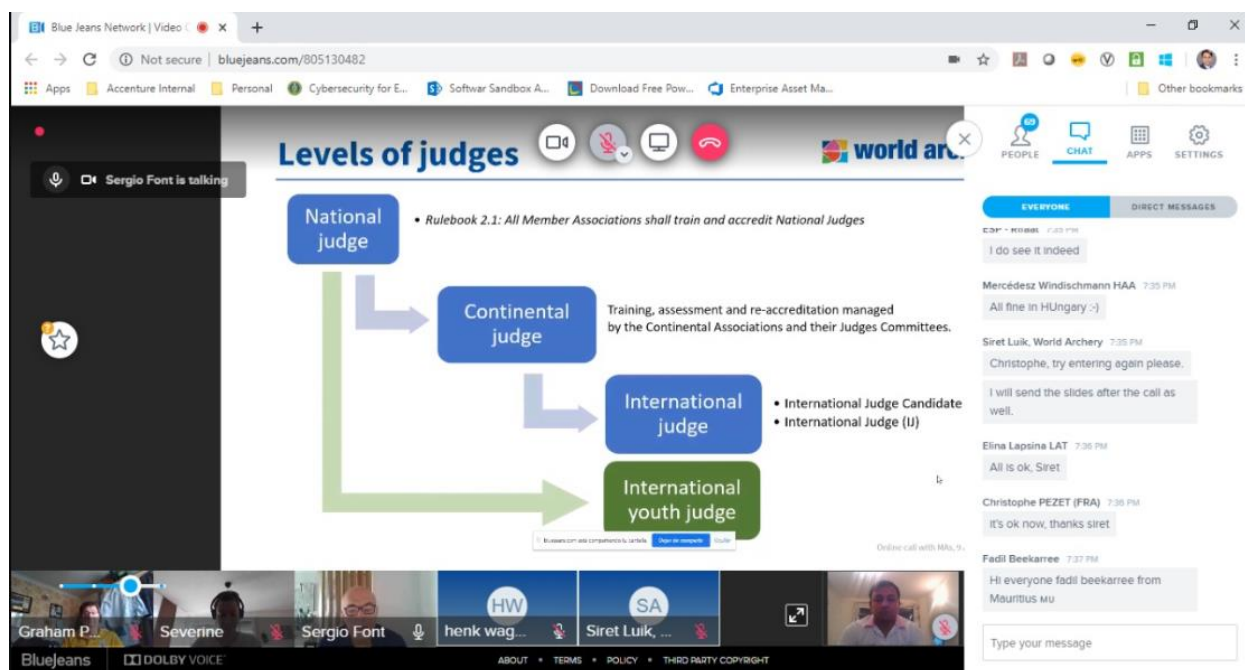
Blue Jeans Network | Video ×

Not secure | bluejeans.com/805130482

Apps Accenture Internal Personal Cybersecurity for E... Softwar Sandbox A... Download Free Pow... Enterprise Asset Ma... Other bookmarks

Sergio Font is talking

Levels of judges

world arc

National judge

• Rulebook 2.1: All Member Associations shall train and accredit National Judges

Continental judge

Training, assessment and re-accreditation managed by the Continental Associations and their Judges Committees.

International judge

• International Judge Candidate
• International Judge (IJ)

International youth judge

Online call with MAs, 9...

PEOPLE CHAT APPS SETTINGS

EVERYONE DIRECT MESSAGES

I do see it indeed

Mercédesz Windischmann HAA 7:35 PM
All fine in HUngary :-)

Siret Luik, World Archery 7:35 PM
Christophe, try entering again please.

I will send the slides after the call as well.

Elina Lapsina LAT 7:36 PM
All is ok, Siret

Christophe PEZET (FRA) 7:36 PM
It's ok now, thanks siret

Fadil Beekarree 7:37 PM
Hi everyone fadil beekarree from Mauritius MU

Type your message

Graham P... Severine Sergio Font HW henk wag... SA Siret Luik, ...

BlueJeans DOLBY VOICE

ABOUT • TERMS • POLICY • THIRD PARTY COPYRIGHT